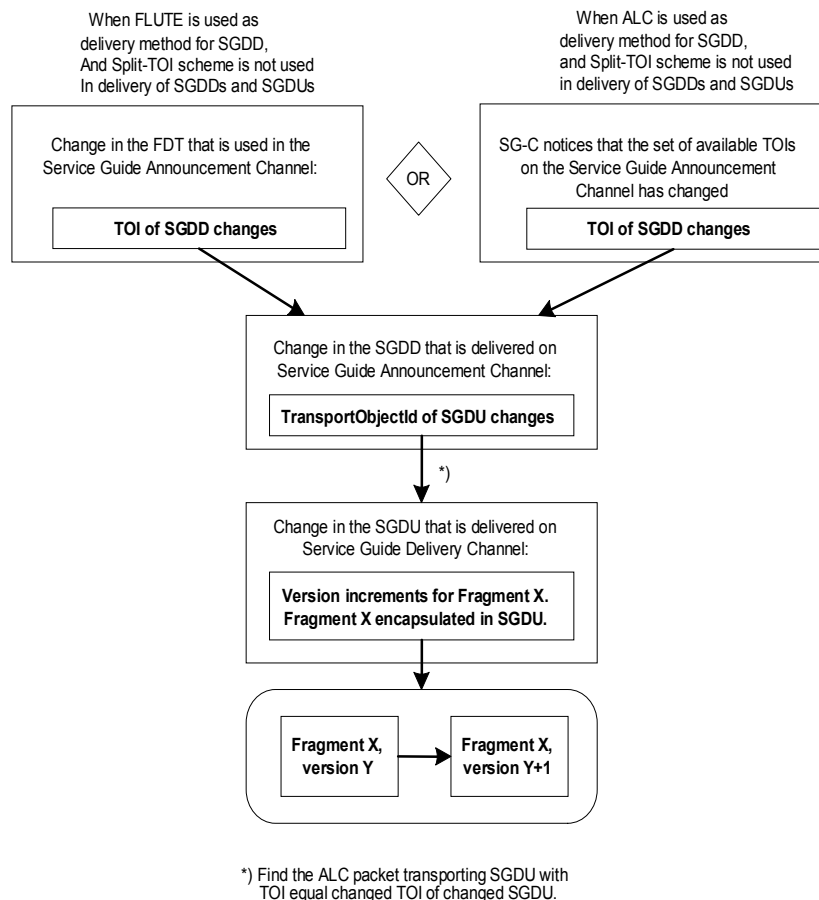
When FLUTE is used as delivery method for SGDD, And Split-TOI scheme is not used In delivery of SGDDs and SGDUs

When ALC is used as delivery method for SGDD, and Split-TOI scheme is not used in delivery of SGDDs and SGDUs

Change in the FDT that is used in the Service Guide Announcement Channel:

TOI of SGDD changes

OR

SG-C notices that the set of available TOIs on the Service Guide Announcement Channel has changed

TOI of SGDD changes

Change in the SGDD that is delivered on Service Guide Announcement Channel:

TransportObjectId of SGDU changes

*)

Change in the SGDU that is delivered on Service Guide Delivery Channel:

Version increments for Fragment X. Fragment X encapsulated in SGDU.

Fragment X, version Y

Fragment X, version Y+1

*) Find the ALC packet transporting SGDU with TOI equal changed TOI of changed SGDU.